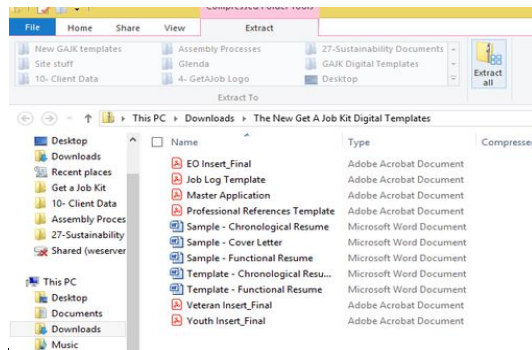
Compressed Folder Tools
File Home Share View Extract

New GAJK templates
Site stuff
10- Client Data
Assembly Processes
Glenda
4- GetAJob Logo
27-Sustainability Documents
GAJK Digital Templates
Desktop
Extract To
Extract all

This PC › Downloads › The New Get A Job Kit Digital Templates

Desktop
Downloads
Recent places
Get a Job Kit
10- Client Data
Assembly Proces
27-Sustainability
Shared (weserver

This PC
Desktop
Documents
Downloads
Music

| Name | Type | Compresse |
|---|---|---|
| EO Insert_Final | Adobe Acrobat Document | |
| Job Log Template | Adobe Acrobat Document | |
| Master Application | Adobe Acrobat Document | |
| Professional References Template | Adobe Acrobat Document | |
| Sample - Chronological Resume | Microsoft Word Document | |
| Sample - Cover Letter | Microsoft Word Document | |
| Sample - Functional Resume | Microsoft Word Document | |
| Template - Chronological Resu... | Microsoft Word Document | |
| Template - Functional Resume | Microsoft Word Document | |
| Veteran Insert_Final | Adobe Acrobat Document | |
| Youth Insert_Final | Adobe Acrobat Document | |